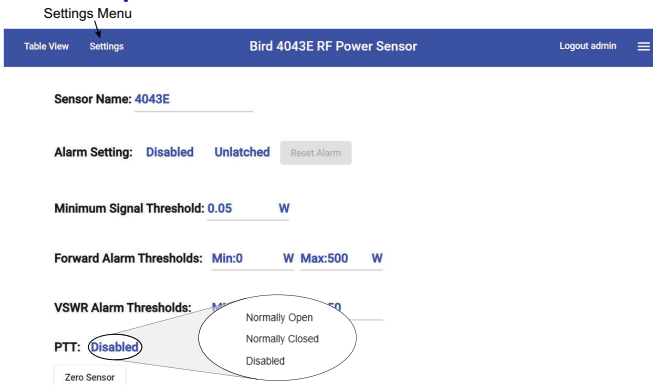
Settings Menu

Table View Settings Bird 4043E RF Power Sensor Logout admin

Sensor Name: 4043E

Alarm Setting: Disabled Unlatched Reset Alarm

Minimum Signal Threshold: 0.05 W

Forward Alarm Thresholds: Min:0 W Max:500 W

VSWR Alarm Thresholds: Mi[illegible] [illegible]50

PTT: Disabled

Normally Open
Normally Closed
Disabled

Zero Sensor